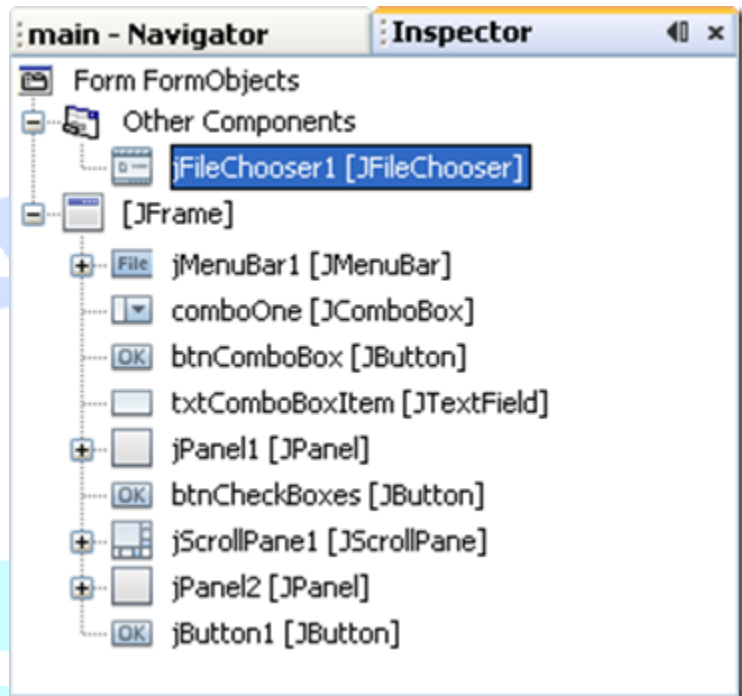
main - Navigator
Inspector

Form FormObjects
Other Components
jFileChooser1 [JFileChooser]
[JFrame]
File jMenuBar1 [JMenuBar]
comboOne [JComboBox]
OK btnComboBox [JButton]
txtComboBoxItem [JTextField]
jPanel1 [JPanel]
OK btnCheckBoxes [JButton]
jScrollPane1 [JScrollPane]
jPanel2 [JPanel]
OK jButton1 [JButton]